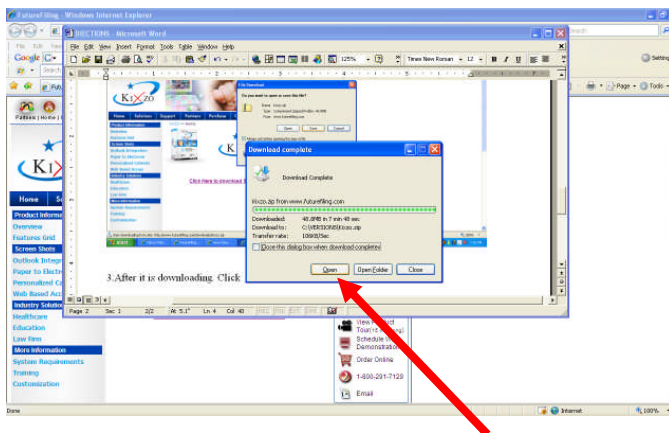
FutureFiling - Windows Internet Explorer

DIRECTIONS - Microsoft Word

File Edit View Insert Format Tools Table Window Help

125%

Times New Roman 12

Google

Search

Page Tools

Settings

Patients | Home |

KIXZO

Home

Product Information

Overview

Features Grid

Screen Shots

Outlook Integr

Paper to Electr

Personalized C

Web Based Acc

Industry Solutio

Healthcare

Education

Law Firm

More Information

System Requirements

Training

Customization

File Download

Click Here to download

Download complete

Download Complete

Kixzo.zip from www.futurefiling.com

Downloaded: 48.8MB in 7 min 48 sec

Download to: C:\VERSIONS\kixzo.zip

Transfer rate: 106KB/Sec

Close this dialog box when download completes

Open

Open Folder

Close

3.After it is downloading. Click

Page 2 Sec 1 2/2 At 5.1" Ln 4 Col 40

View Product Tour

Schedule a Demonstration

Order Online

1-888-291-7129

Email

Done

Internet

100%